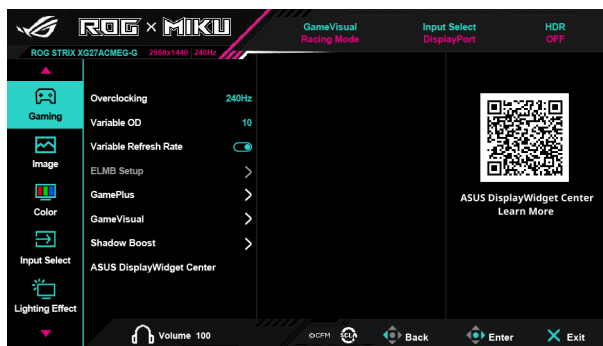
ROG × MIKU

ROG STRIX XG27ACMEG-G 2560x1440 | 240Hz

GameVisual
Racing Mode

Input Select
DisplayPort

HDR
OFF

Gaming

Image

Color

Input Select

Lighting Effect

Overclocking 240Hz

Variable OD 10

Variable Refresh Rate

ELMB Setup

GamePlus

GameVisual

Shadow Boost

ASUS DisplayWidget Center

ASUS DisplayWidget Center
Learn More

Volume 100

CFM

Back

Enter

Exit